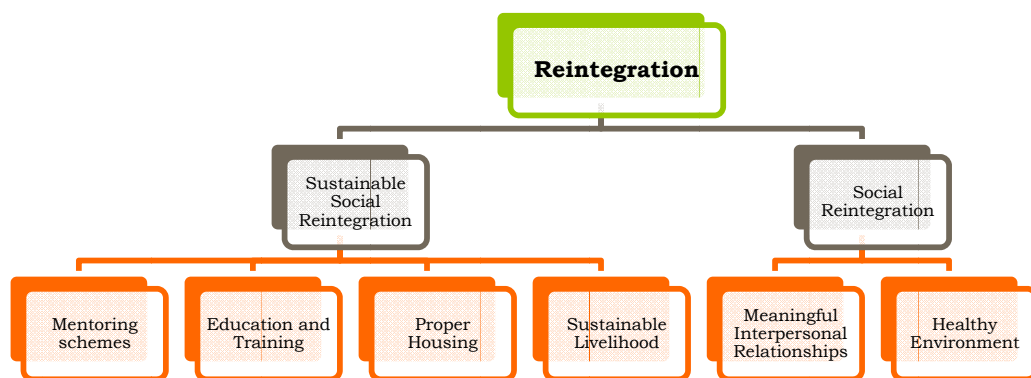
Reintegration

Sustainable Social Reintegration

Social Reintegration

Mentoring schemes

Education and Training

Proper Housing

Sustainable Livelihood

Meaningful Interpersonal Relationships

Healthy Environment